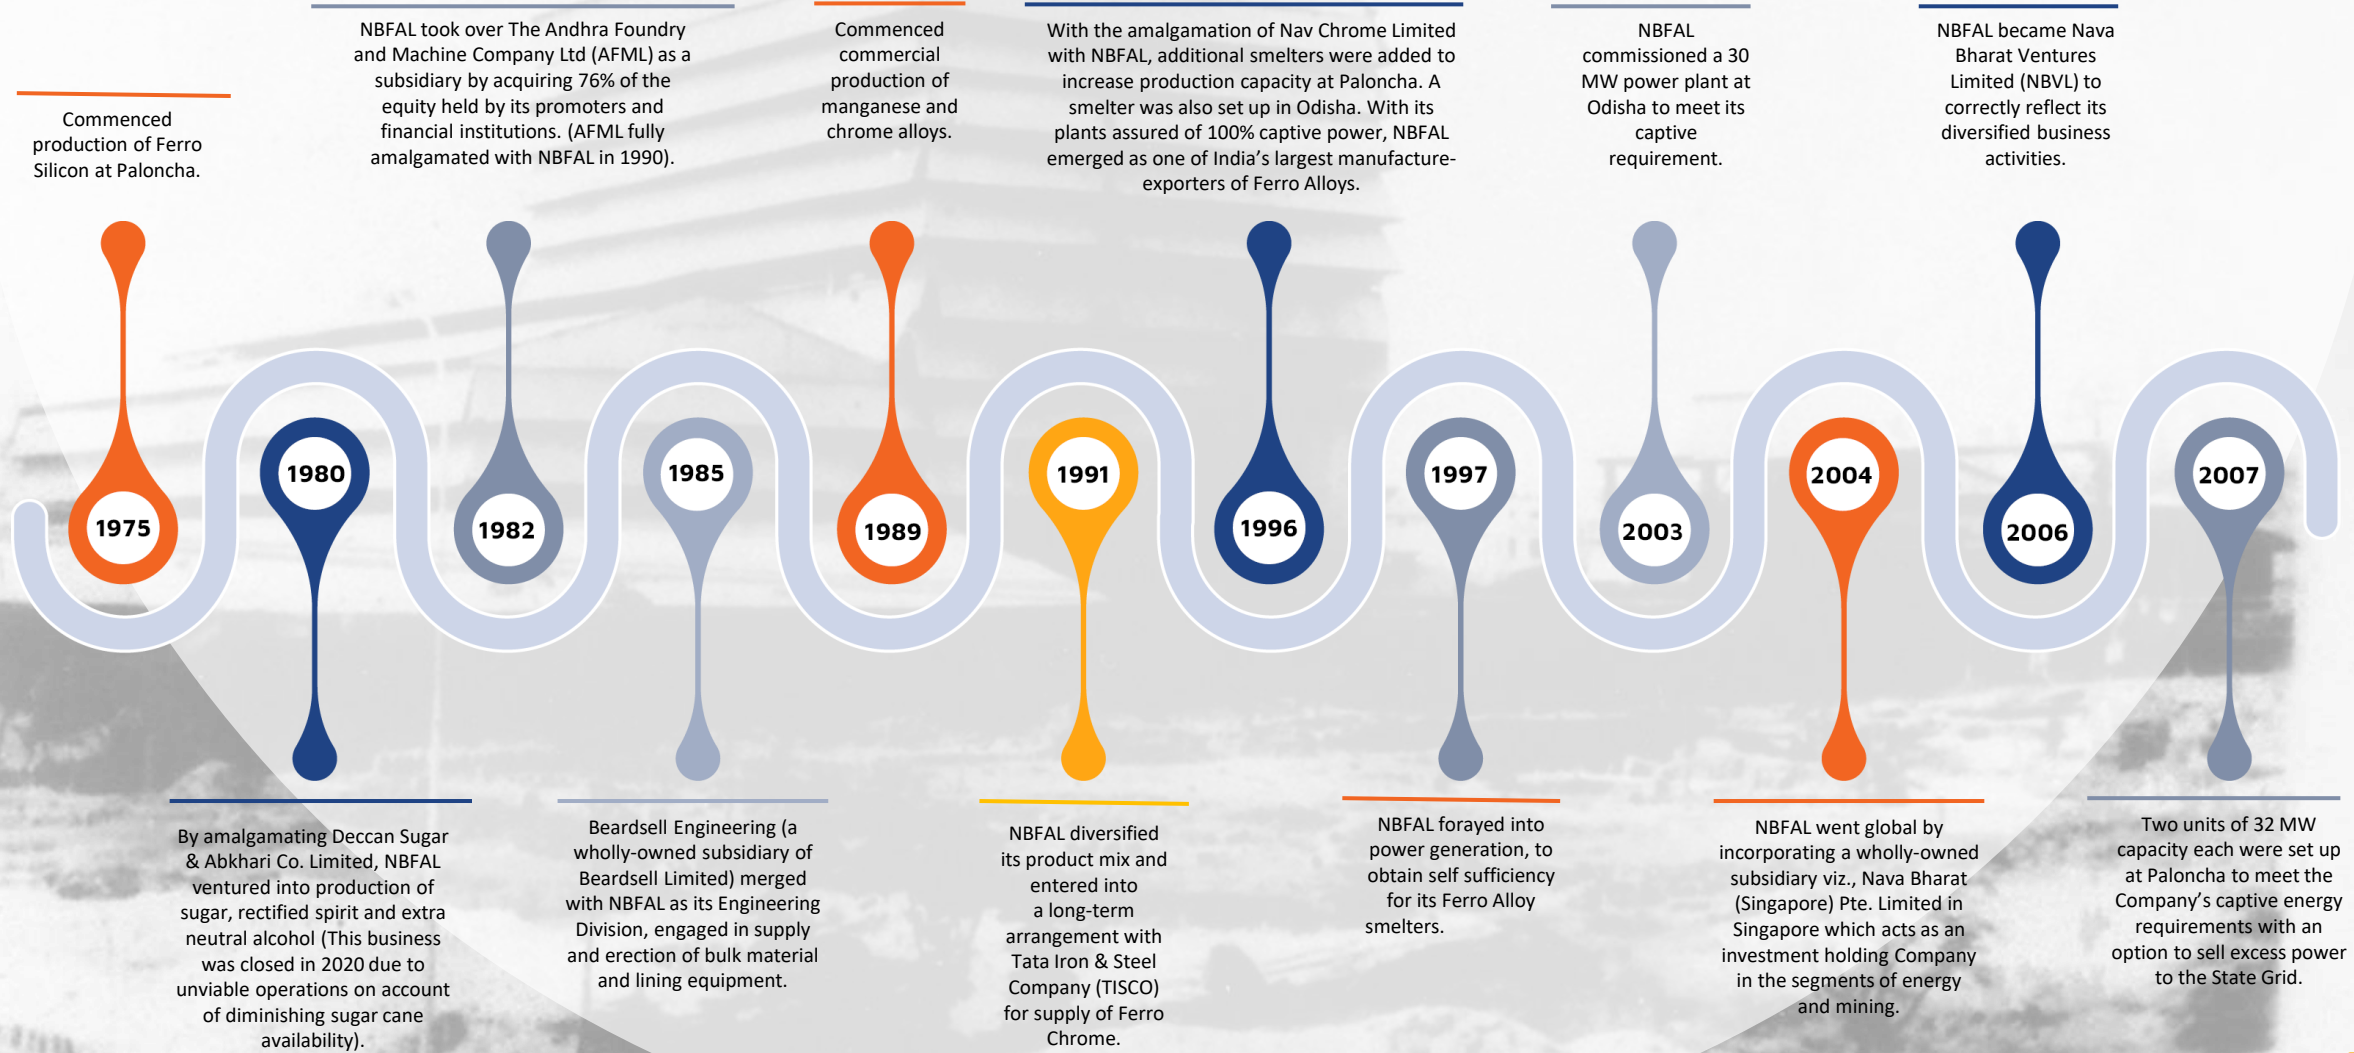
Commenced production of Ferro Silicon at Paloncha.

NBFAL took over The Andhra Foundry and Machine Company Ltd (AFML) as a subsidiary by acquiring 76% of the equity held by its promoters and financial institutions. (AFML fully amalgamated with NBFAL in 1990).

Commenced commercial production of manganese and chrome alloys.

With the amalgamation of Nav Chrome Limited with NBFAL, additional smelters were added to increase production capacity at Paloncha. A smelter was also set up in Odisha. With its plants assured of 100% captive power, NBFAL emerged as one of India's largest manufacture-exporters of Ferro Alloys.

NBFAL commissioned a 30 MW power plant at Odisha to meet its captive requirement.

NBFAL became Nava Bharat Ventures Limited (NBVL) to correctly reflect its diversified business activities.

1975

1980

1982

1985

1989

1991

1996

1997

2003

2004

2006

2007

By amalgamating Deccan Sugar & Abkhari Co. Limited, NBFAL ventured into production of sugar, rectified spirit and extra neutral alcohol (This business was closed in 2020 due to unviable operations on account of diminishing sugar cane availability).

Beardsell Engineering (a wholly-owned subsidiary of Beardsell Limited) merged with NBFAL as its Engineering Division, engaged in supply and erection of bulk material and lining equipment.

NBFAL diversified its product mix and entered into a long-term arrangement with Tata Iron & Steel Company (TISCO) for supply of Ferro Chrome.

NBFAL forayed into power generation, to obtain self sufficiency for its Ferro Alloy smelters.

NBFAL went global by incorporating a wholly-owned subsidiary viz., Nava Bharat (Singapore) Pte. Limited in Singapore which acts as an investment holding Company in the segments of energy and mining.

Two units of 32 MW capacity each were set up at Paloncha to meet the Company's captive energy requirements with an option to sell excess power to the State Grid.